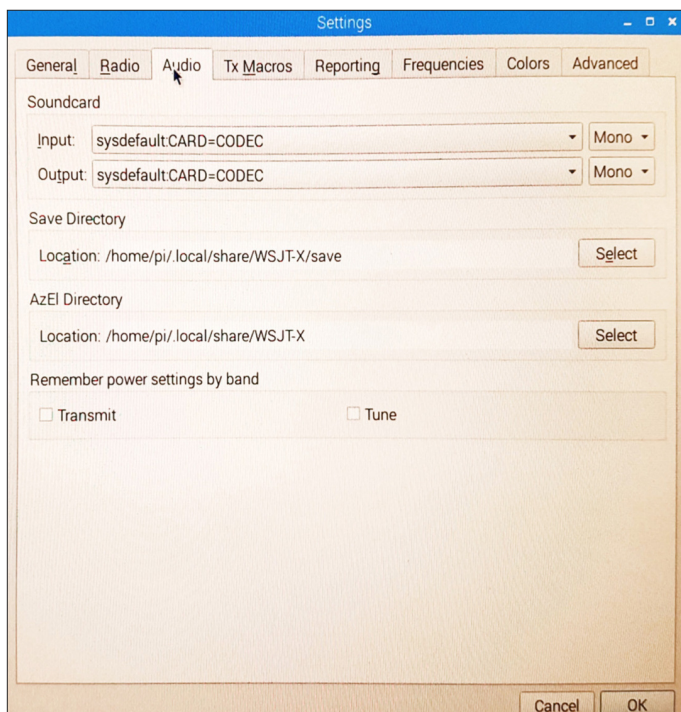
Settings

General Radio Audio Tx Macros Reporting Frequencies Colors Advanced

Soundcard

Input: sysdefault:CARD=CODEC Mono

Output: sysdefault:CARD=CODEC Mono

Save Directory

Location: /home/pi/.local/share/WSJT-X/save Select

AzEl Directory

Location: /home/pi/.local/share/WSJT-X Select

Remember power settings by band

Transmit Tune

Cancel OK